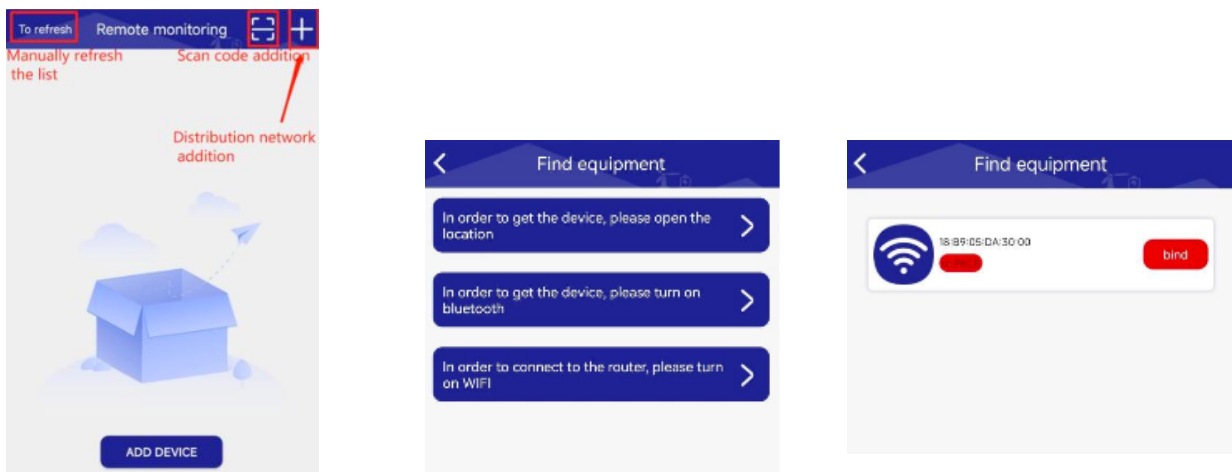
To refresh Remote monitoring

Manually refresh the list

Scan code addition

Distribution network addition

ADD DEVICE

Find equipment

In order to get the device, please open the location

In order to get the device, please turn on bluetooth

In order to connect to the router, please turn on WIFI

Find equipment

18:B9:05:DA:30:00

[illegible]

bind